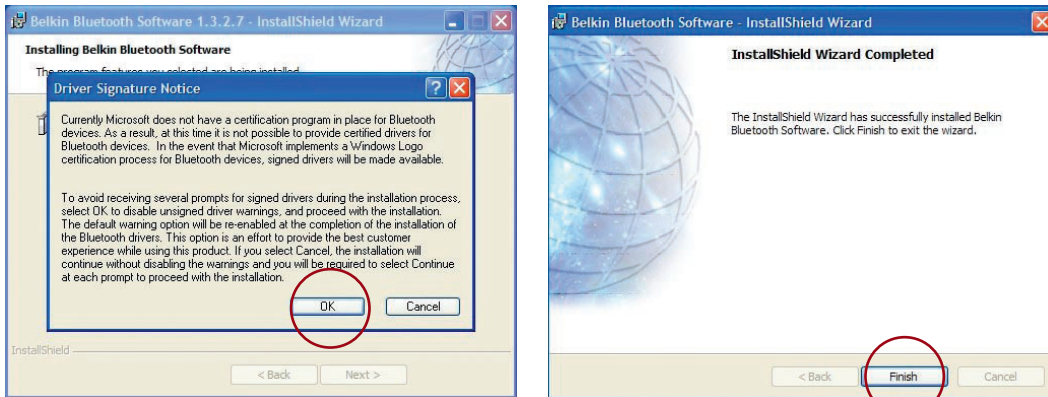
Belkin Bluetooth Software 1.3.2.7 - InstallShield Wizard

Installing Belkin Bluetooth Software

The program features you selected are being installed.

Driver Signature Notice

Currently Microsoft does not have a certification program in place for Bluetooth devices. As a result, at this time it is not possible to provide certified drivers for Bluetooth devices. In the event that Microsoft implements a Windows Logo certification process for Bluetooth devices, signed drivers will be made available.

To avoid receiving several prompts for signed drivers during the installation process, select OK to disable unsigned driver warnings, and proceed with the installation. The default warning option will be re-enabled at the completion of the installation of the Bluetooth drivers. This option is an effort to provide the best customer experience while using this product. If you select Cancel, the installation will continue without disabling the warnings and you will be required to select Continue at each prompt to proceed with the installation.

OK Cancel

InstallShield

< Back Next >

Belkin Bluetooth Software - InstallShield Wizard

InstallShield Wizard Completed

The InstallShield Wizard has successfully installed Belkin Bluetooth Software. Click Finish to exit the wizard.

< Back Finish Cancel